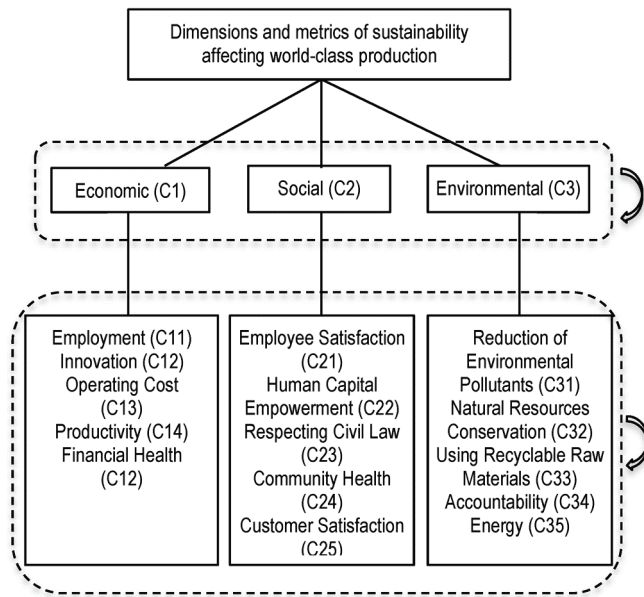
Dimensions and metrics of sustainability affecting world-class production

Economic (C1)

Social (C2)

Environmental (C3)

Employment (C11)
Innovation (C12)
Operating Cost (C13)
Productivity (C14)
Financial Health (C12)

Employee Satisfaction (C21)
Human Capital Empowerment (C22)
Respecting Civil Law (C23)
Community Health (C24)
Customer Satisfaction (C25)

Reduction of Environmental Pollutants (C31)
Natural Resources Conservation (C32)
Using Recyclable Raw Materials (C33)
Accountability (C34)
Energy (C35)